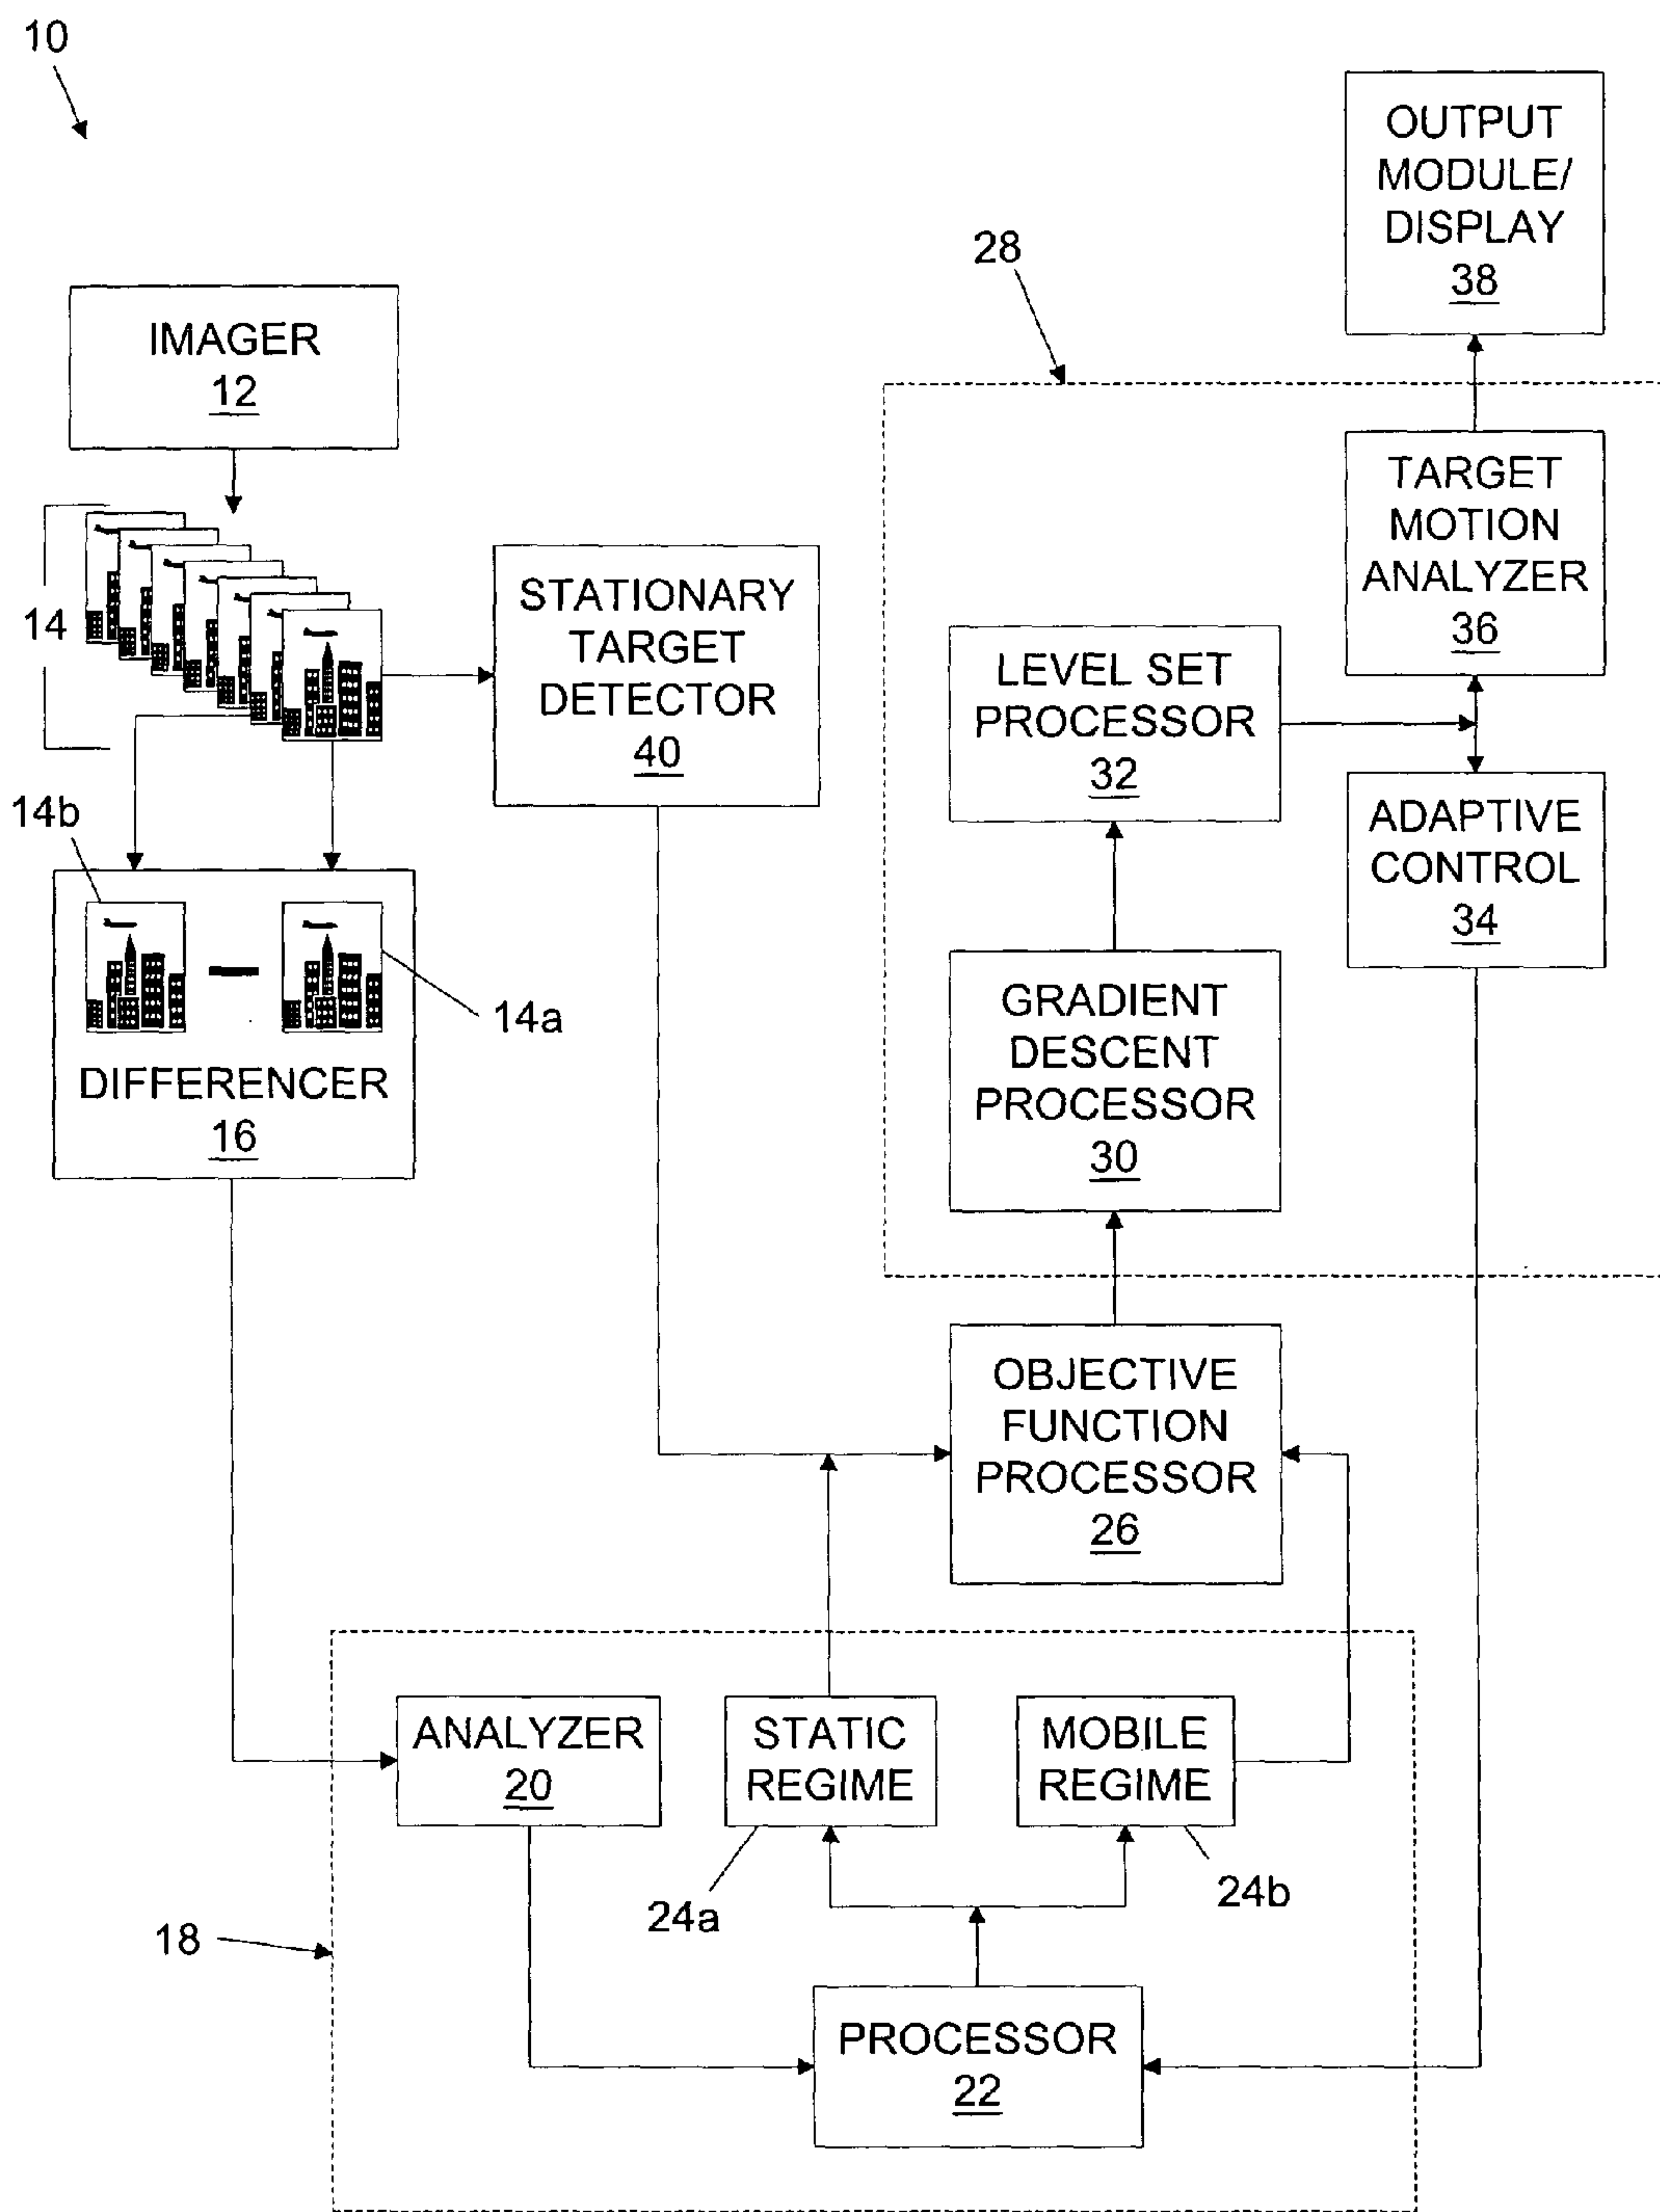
10

OUTPUT MODULE/ DISPLAY 38

28

IMAGER 12

TARGET MOTION ANALYZER 36

14

STATIONARY TARGET DETECTOR 40

LEVEL SET PROCESSOR 32

14b

ADAPTIVE CONTROL 34

14a

DIFFERENCER 16

GRADIENT DESCENT PROCESSOR 30

OBJECTIVE FUNCTION PROCESSOR 26

ANALYZER 20

STATIC REGIME

MOBILE REGIME

24a

24b

18

PROCESSOR 22